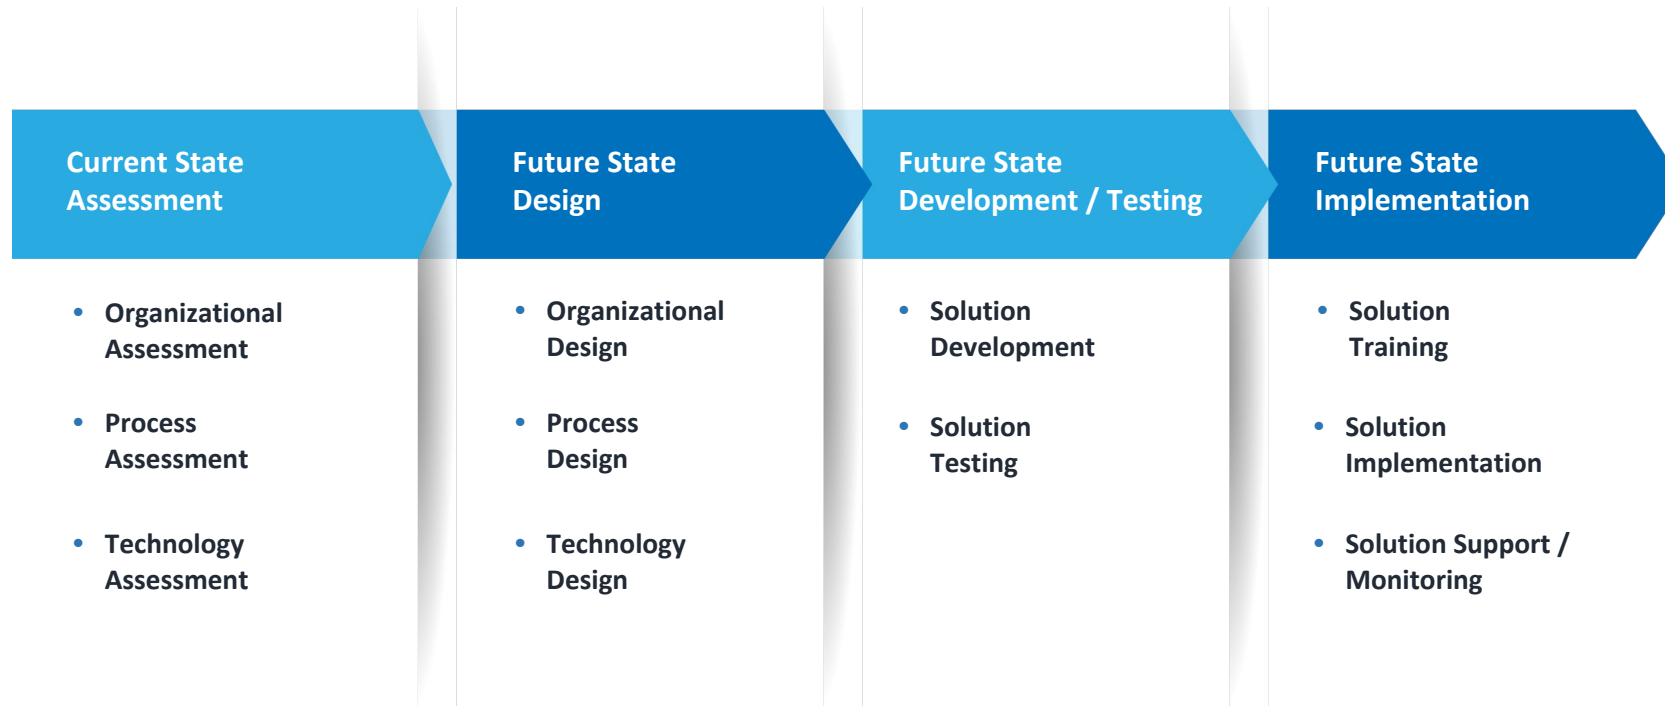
Current State Assessment

- Organizational Assessment
- Process Assessment
- Technology Assessment

Future State Design

- Organizational Design
- Process Design
- Technology Design

Future State Development / Testing

- Solution Development
- Solution Testing

Future State Implementation

- Solution Training
- Solution Implementation
- Solution Support / Monitoring